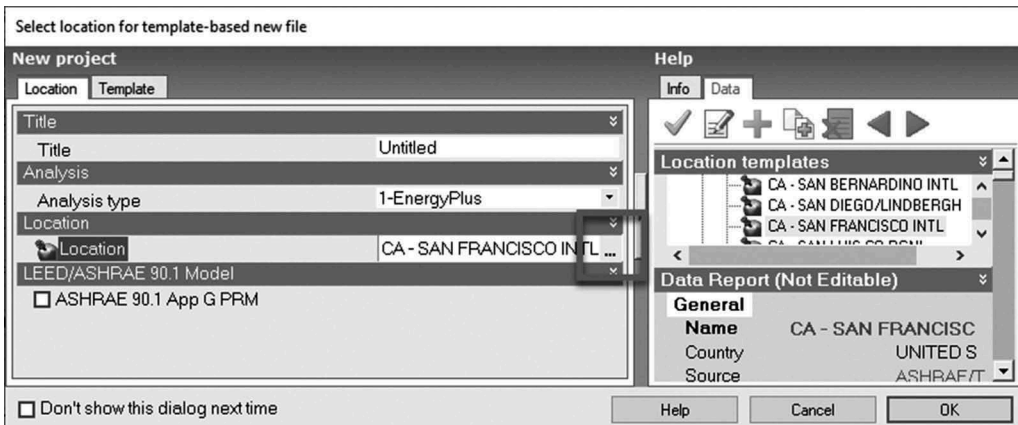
Select location for template-based new file

New project

Location Template

Title

Title Untitled

Analysis

Analysis type 1-EnergyPlus

Location

Location CA - SAN FRANCISCO INTL ...

LEED/ASHRAE 90.1 Model

☐ ASHRAE 90.1 App G PRM

Help

Info Data

Location templates

CA - SAN BERNARDINO INTL

CA - SAN DIEGO/LINDBERGH

CA - SAN FRANCISCO INTL

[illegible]

Data Report (Not Editable)

General

Name CA - SAN FRANCISC

Country UNITED S

Source ASHRAE/T

☐ Don't show this dialog next time

Help Cancel OK